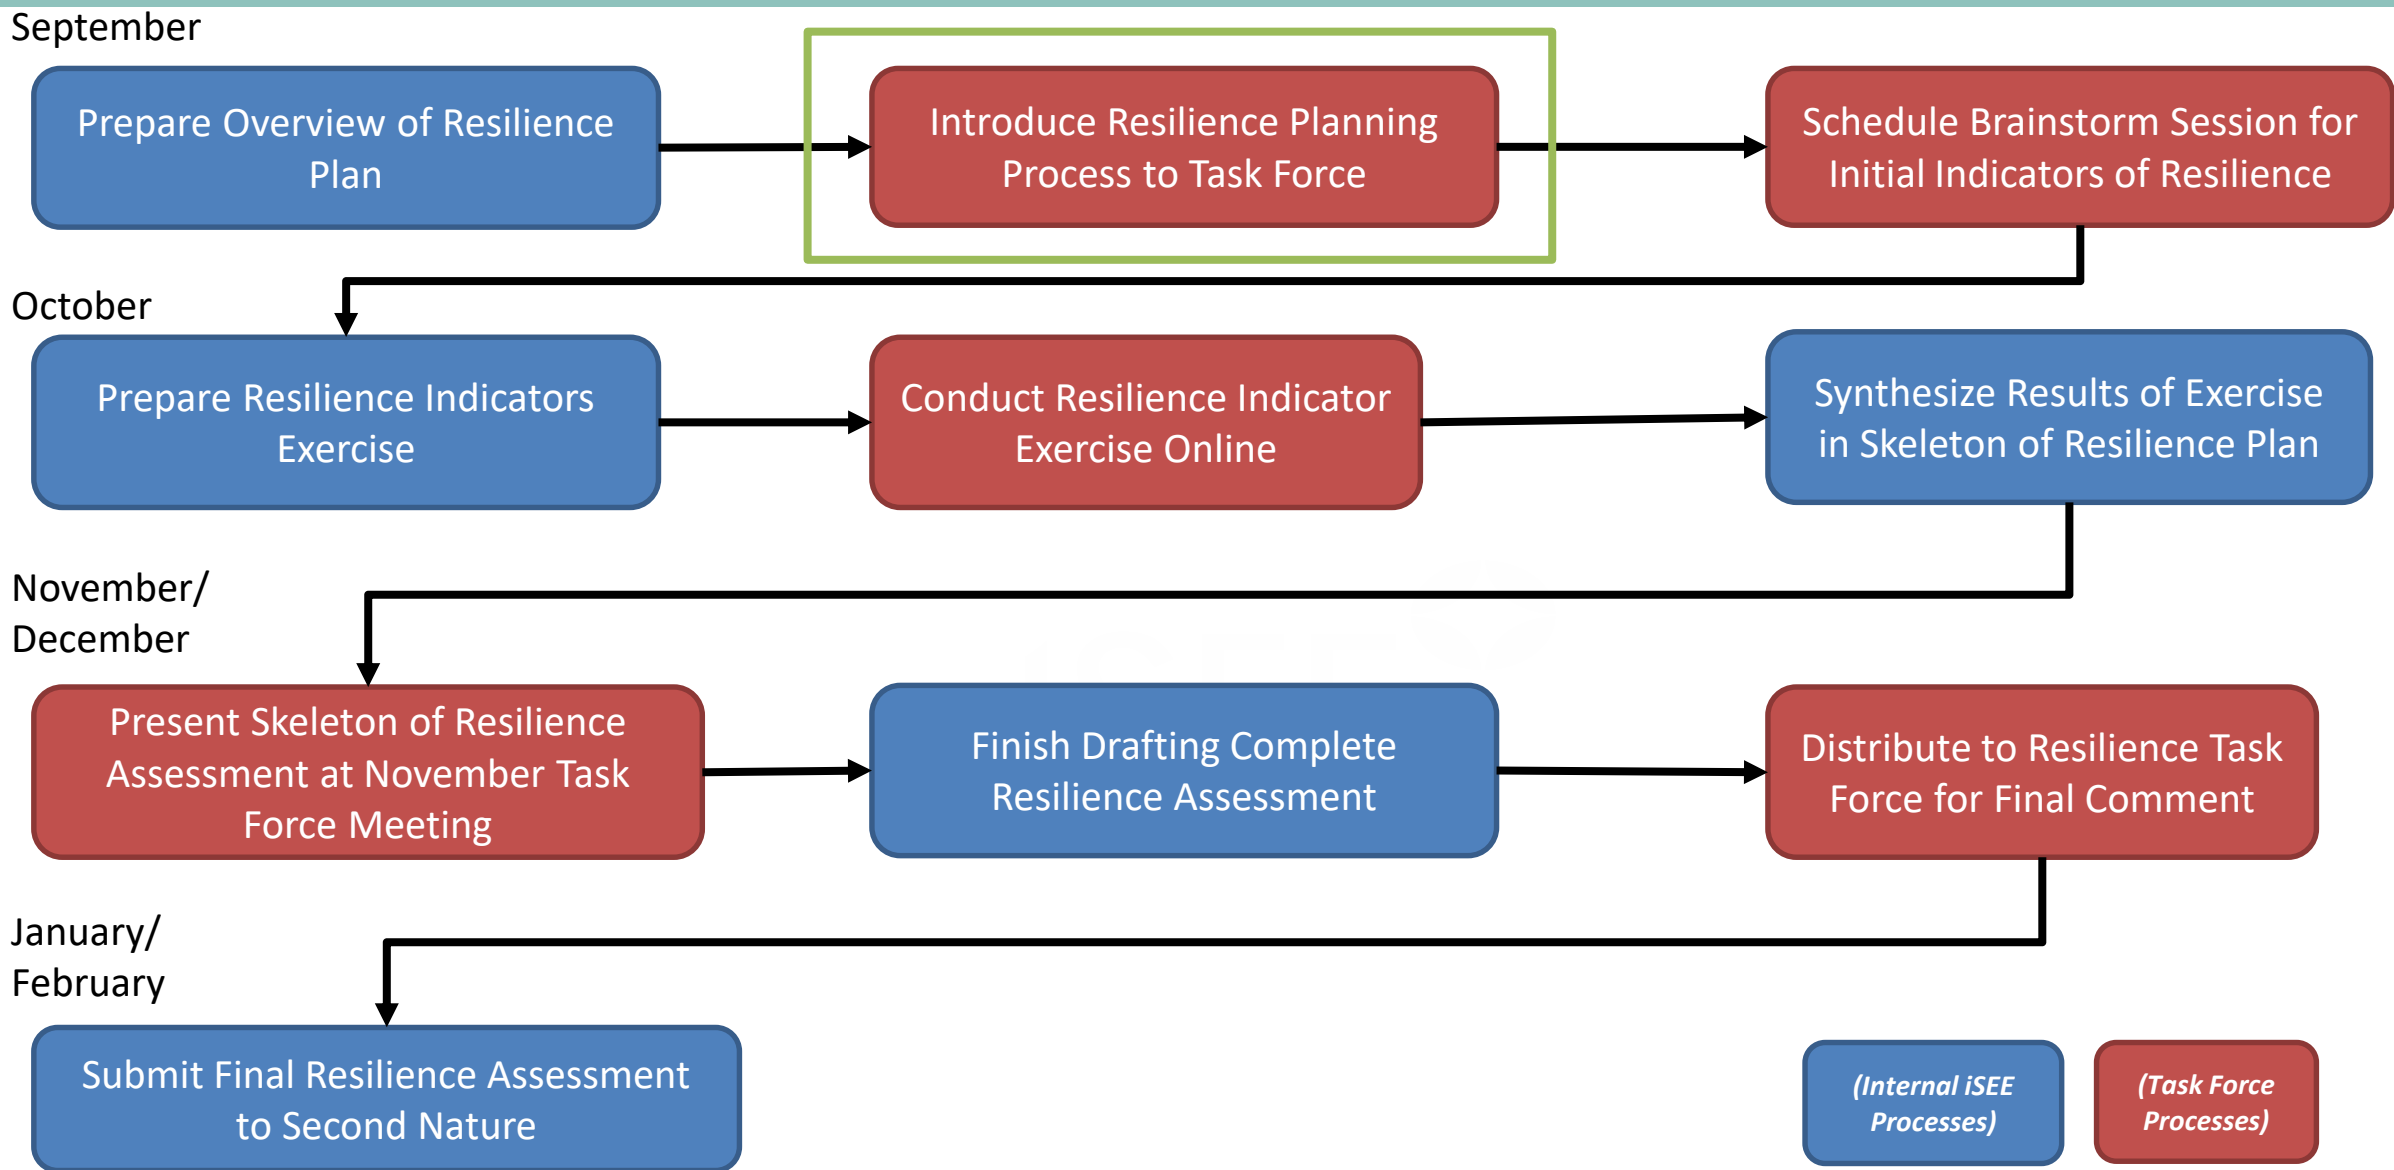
September

Prepare Overview of Resilience Plan

Introduce Resilience Planning Process to Task Force

Schedule Brainstorm Session for Initial Indicators of Resilience

October

Prepare Resilience Indicators Exercise

Conduct Resilience Indicator Exercise Online

Synthesize Results of Exercise in Skeleton of Resilience Plan

November/ December

Present Skeleton of Resilience Assessment at November Task Force Meeting

Finish Drafting Complete Resilience Assessment

Distribute to Resilience Task Force for Final Comment

January/ February

Submit Final Resilience Assessment to Second Nature

(Internal iSEE Processes)

(Task Force Processes)